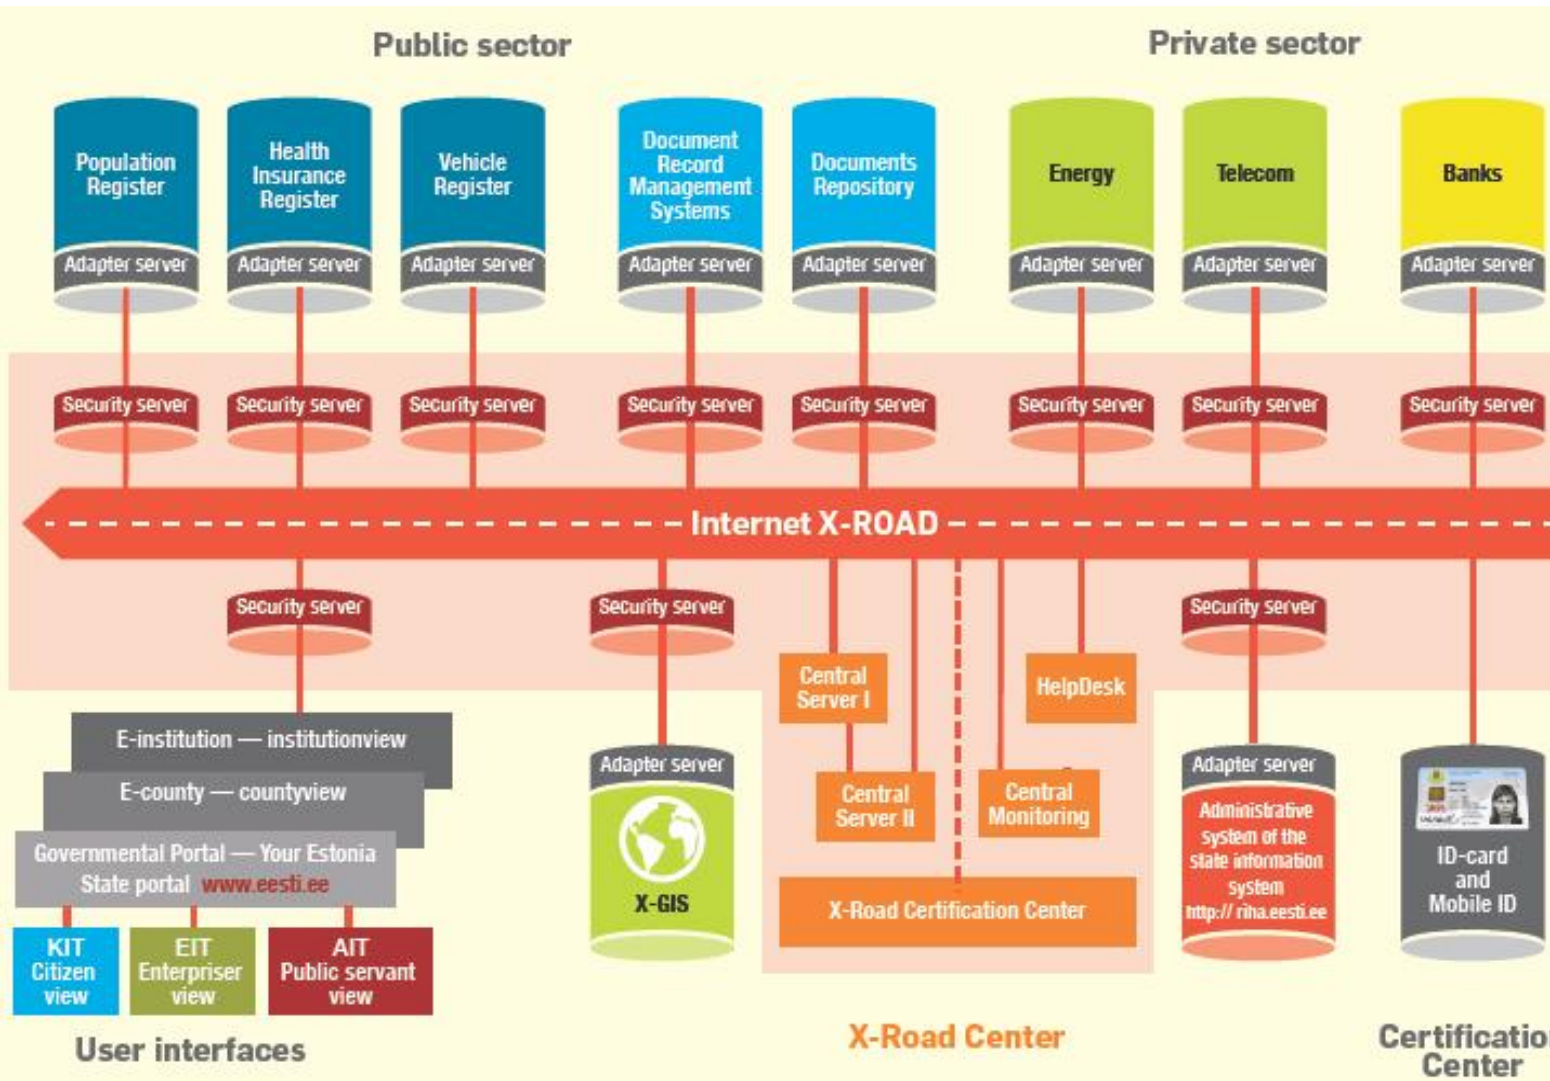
Public sector

Private sector

Population Register

Adapter server

Health Insurance Register

Adapter server

Vehicle Register

Adapter server

Document Record Management Systems

Adapter server

Documents Repository

Adapter server

Energy

Adapter server

Telecom

Adapter server

Banks

Adapter server

Security server

Security server

Security server

Security server

Security server

Security server

Security server

Security server

Internet X-ROAD

Security server

Security server

Security server

Central Server I

HelpDesk

E-institution — institutionview

E-county — countyview

Governmental Portal — Your Estonia State portal www.eesti.ee

Adapter server

X-GIS

Central Server II

Central Monitoring

X-Road Certification Center

Adapter server

Administrative system of the state information system http:// riha.eesti.ee

ID-card and Mobile ID

KIT Citizen view

EIT Enterpriser view

AIT Public servant view

User interfaces

X-Road Center

Certificatio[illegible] Center